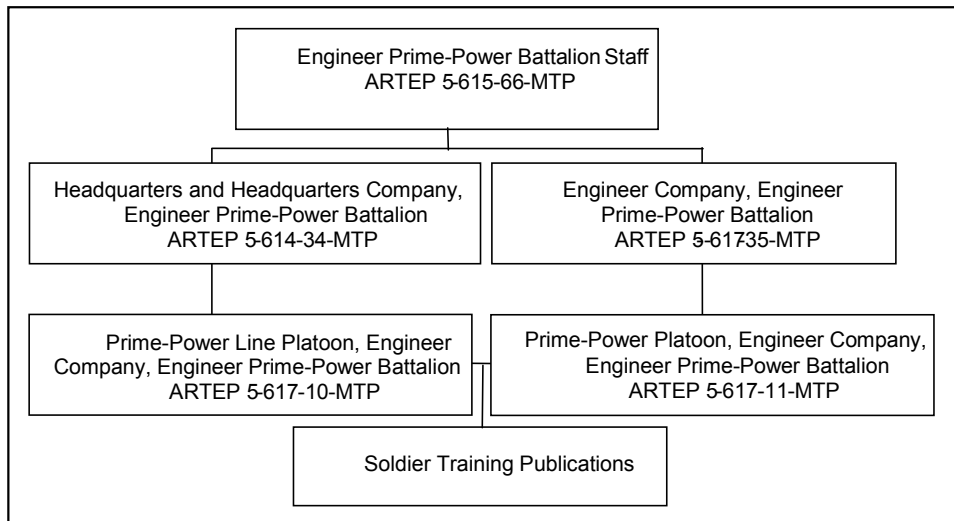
Engineer Prime-Power Battalion Staff
ARTEP 5-615-66-MTP

Headquarters and Headquarters Company, Engineer Prime-Power Battalion
ARTEP 5-614-34-MTP

Engineer Company, Engineer Prime-Power Battalion
ARTEP 5-61735-MTP

Prime-Power Line Platoon, Engineer Company, Engineer Prime-Power Battalion
ARTEP 5-617-10-MTP

Prime-Power Platoon, Engineer Company, Engineer Prime-Power Battalion
ARTEP 5-617-11-MTP

Soldier Training Publications